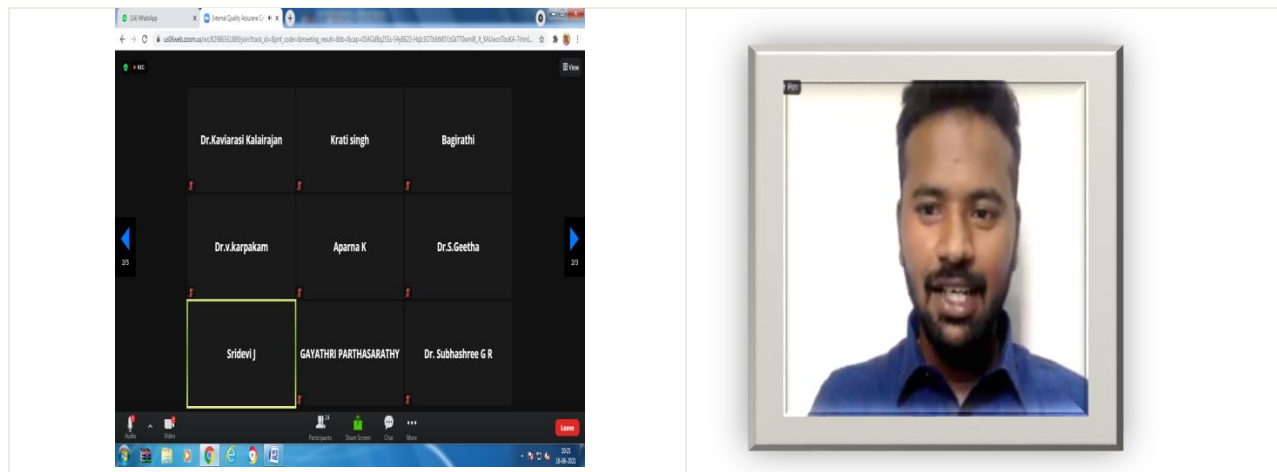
(14) WhatsApp
Internal Quality Assurance Ce
us06web.zoom.us/wc/92986561089/join?track_id=&jmf_code=&meeting_result=&tk=&cap=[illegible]
REC
View
Dr.Kaviarasi Kalairajan
Krati singh
Bagirathi
Dr.v.karpakam
Aparna K
Dr.S.Geetha
Sridevi J
GAYATHRI PARTHASARATHY
Dr. Subhashree G R
2/3
2/3
Audio
Video
Participants
Share Screen
Chat
More
Leave
10:21
18-06-2021
Pin